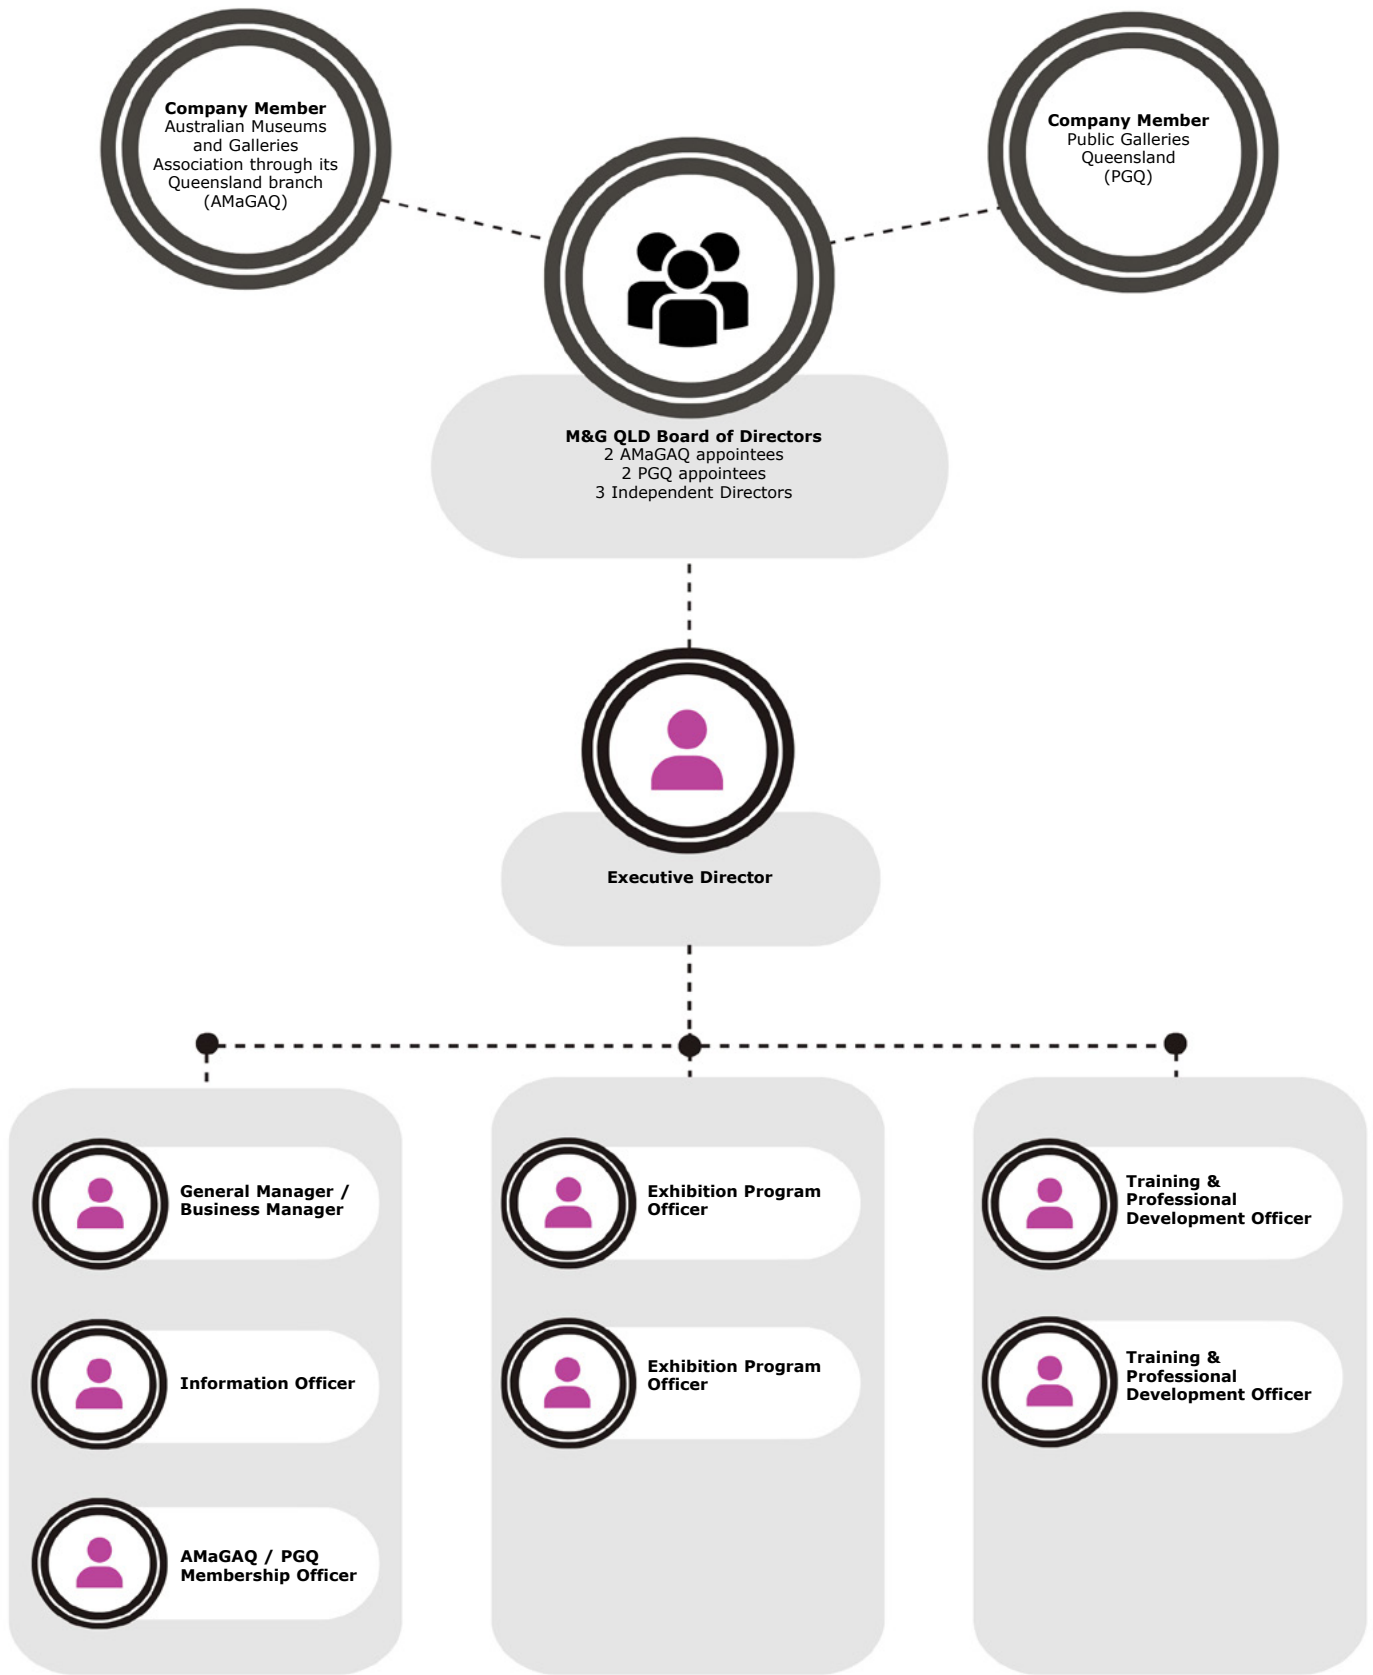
**Company Member**
Australian Museums and Galleries Association through its Queensland branch (AMaGAQ)

**Company Member**
Public Galleries Queensland (PGQ)

**M&G QLD Board of Directors**
2 AMaGAQ appointees
2 PGQ appointees
3 Independent Directors

**Executive Director**

**General Manager / Business Manager**

**Information Officer**

**AMaGAQ / PGQ Membership Officer**

**Exhibition Program Officer**

**Exhibition Program Officer**

**Training & Professional Development Officer**

**Training & Professional Development Officer**